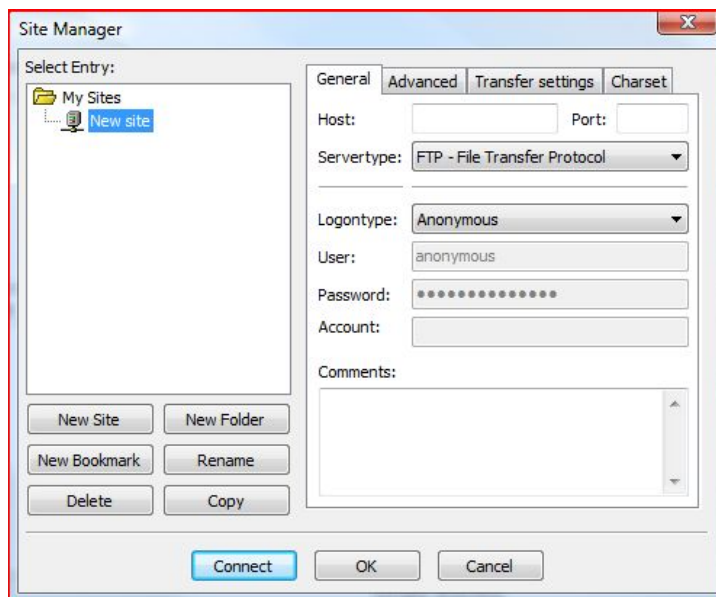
Site Manager

Select Entry:

My Sites
New site

General | Advanced | Transfer settings | Charset

Host:
Port:
Servertype: FTP - File Transfer Protocol

Logontype: Anonymous
User: anonymous
Password: ••••••••••••••
Account:

Comments:

New Site
New Folder
New Bookmark
Rename
Delete
Copy

Connect
OK
Cancel